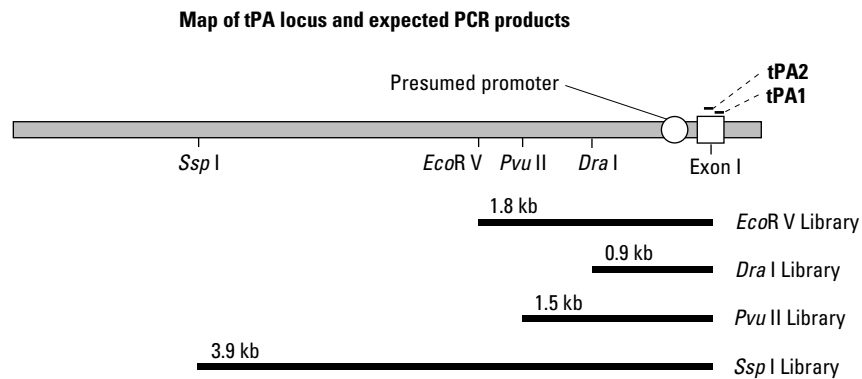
Map of tPA locus and expected PCR products

Presumed promoter

tPA2

tPA1

Ssp I

EcoR V

Pvu II

Dra I

Exon I

1.8 kb

EcoR V Library

0.9 kb

Dra I Library

1.5 kb

Pvu II Library

3.9 kb

Ssp I Library